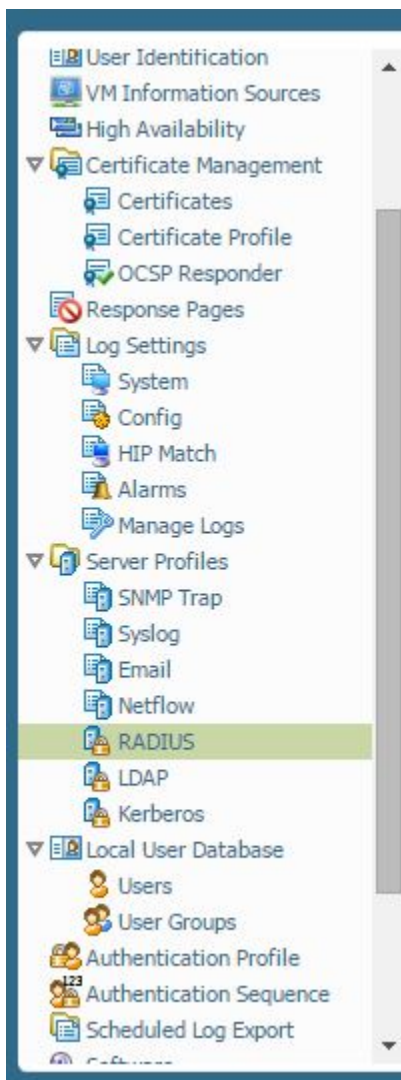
User Identification
VM Information Sources
High Availability
Certificate Management
Certificates
Certificate Profile
OCSP Responder
Response Pages
Log Settings
System
Config
HIP Match
Alarms
Manage Logs
Server Profiles
SNMP Trap
Syslog
Email
Netflow
RADIUS
LDAP
Kerberos
Local User Database
Users
User Groups
Authentication Profile
Authentication Sequence
Scheduled Log Export
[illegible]